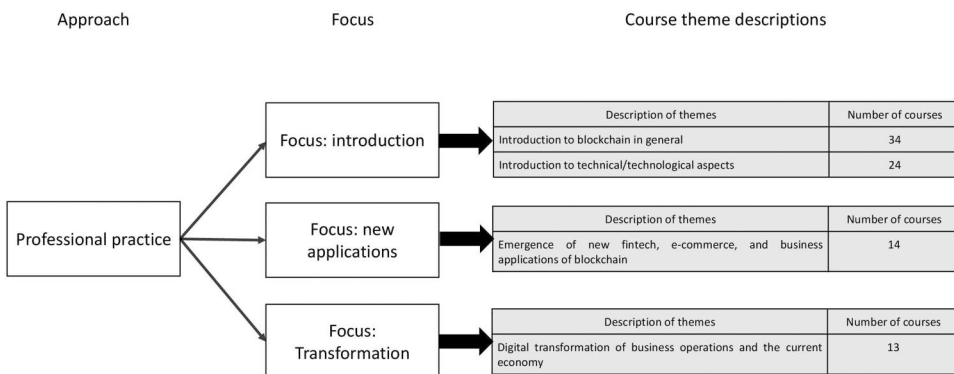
Approach

Focus

Course theme descriptions

Professional practice

Focus: introduction

| Description of themes | Number of courses |
|---|---|
| Introduction to blockchain in general | 34 |
| Introduction to technical/technological aspects | 24 |

Focus: new applications

| Description of themes | Number of courses |
|---|---|
| Emergence of new fintech, e-commerce, and business applications of blockchain | 14 |

Focus: Transformation

| Description of themes | Number of courses |
|---|---|
| Digital transformation of business operations and the current economy | 13 |